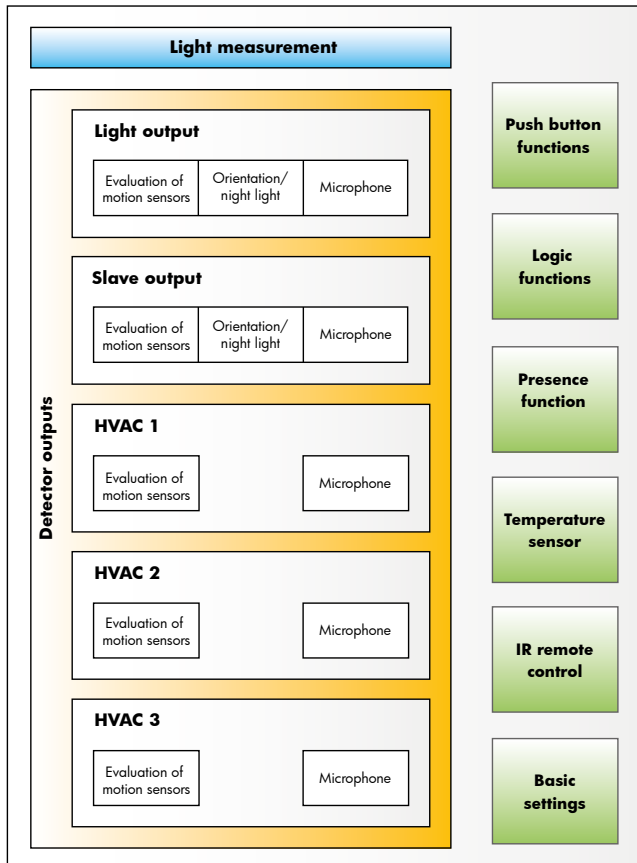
Light measurement

Detector outputs

Light output

Evaluation of motion sensors

Orientation/ night light

Microphone

Slave output

Evaluation of motion sensors

Orientation/ night light

Microphone

HVAC 1

Evaluation of motion sensors

Microphone

HVAC 2

Evaluation of motion sensors

Microphone

HVAC 3

Evaluation of motion sensors

Microphone

Push button functions

Logic functions

Presence function

Temperature sensor

IR remote control

Basic settings